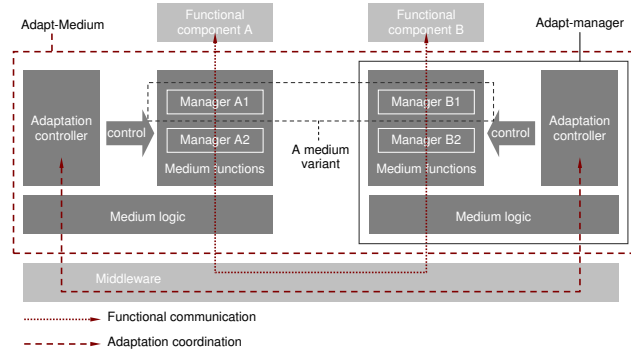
Adapt-Medium

Functional component A

Functional component B

Adapt-manager

Adaptation controller

control

Manager A1

Manager A2

Medium functions

A medium variant

Manager B1

Manager B2

Medium functions

control

Adaptation controller

Medium logic

Medium logic

Middleware

Functional communication

Adaptation coordination